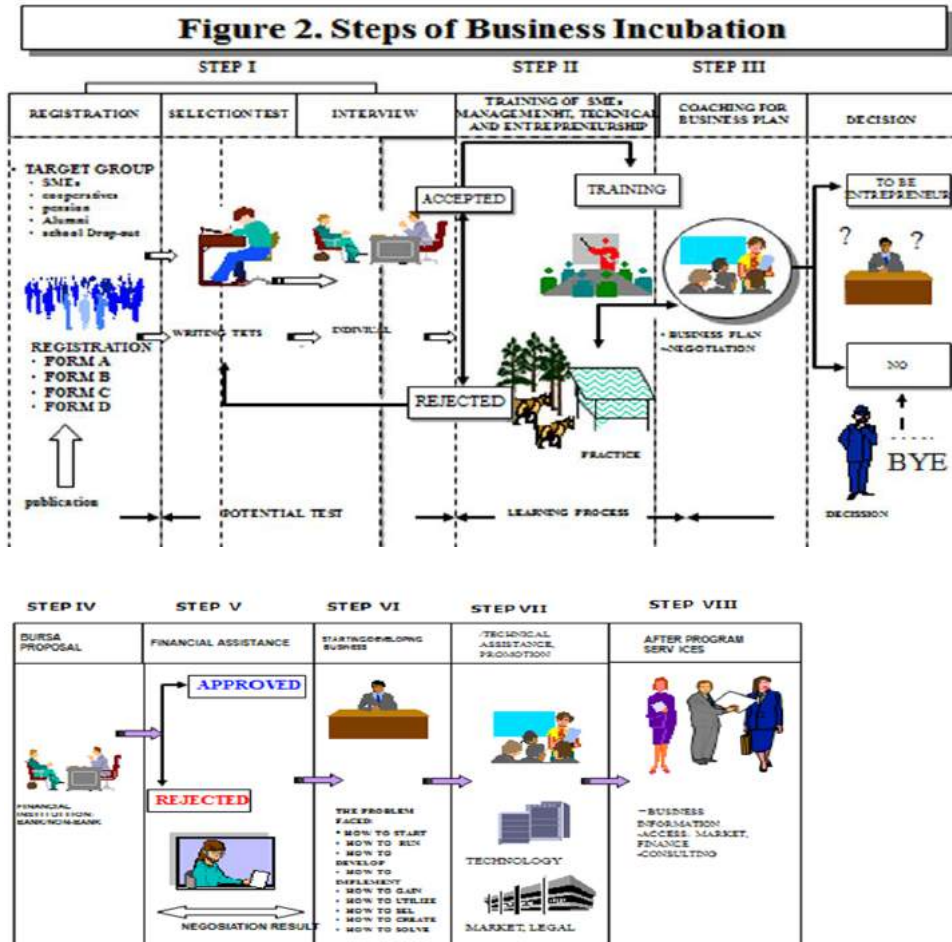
Figure 2. Steps of Business Incubation

STEP I

STEP II

STEP III

REGISTRATION

SELECTIONTEST

INTERVIEW

TRAINING OF SMEs MANAGEMENHT, TECHNICAL AND ENTREPRENEURSHIP

COACHING FOR BUSINESS PLAN

DECISION

• TARGET GROUP
• SMEs
• cooperatives
• pension
• Alumni
• school Drop-out

ACCEPTED

TRAINING

TO BE ENTREPRENEUR

? ?

WRITING TEST

INDIVIDUAL

REGISTRATION
• FORM A
• FORM B
• FORM C
• FORM D

• BUSINESS PLAN
• NEGOTIATION

NO

REJECTED

PRACTICE

BYE

publication

POTENTIAL TEST

LEARNING PROCESS

DECISSION

STEP IV

STEP V

STEP VI

STEP VII

STEP VIII

BURSA PROPOSAL

FINANCIAL ASSISTANCE

STARTING/DEVELOPING BUSINESS

-TECHNICAL ASSISTANCE, PROMOTION

AFTER PROGRAM SERV ICES

APPROVED

REJECTED

FINANCIAL INSTITUTION BANK/NON-BANK

THE PROBLEM FACED:
• HOW TO START
• HOW TO RUN
• HOW TO DEVELOP
• HOW TO IMPLEMENT
• HOW TO GAIN
• HOW TO UTILIZE
• HOW TO SEL
• HOW TO CREATE
• HOW TO SOLVE

-BUSINESS INFORMATION
-ACCESS: MARKET, FINANCE
-CONSULTING

TECHNOLOGY

MARKET, LEGAL

NEGOSIATION RESULT